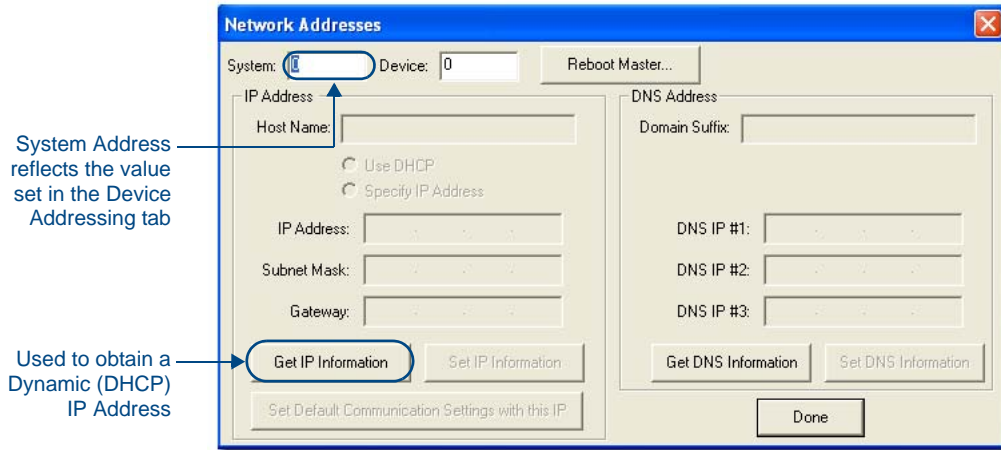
Network Addresses

System: 0 Device: 0 Reboot Master...

IP Address

Host Name:

Use DHCP

Specify IP Address

IP Address:

Subnet Mask:

Gateway:

Get IP Information

Set IP Information

Set Default Communication Settings with this IP

DNS Address

Domain Suffix:

DNS IP #1:

DNS IP #2:

DNS IP #3:

Get DNS Information

Set DNS Information

Done

System Address reflects the value set in the Device Addressing tab

Used to obtain a Dynamic (DHCP) IP Address